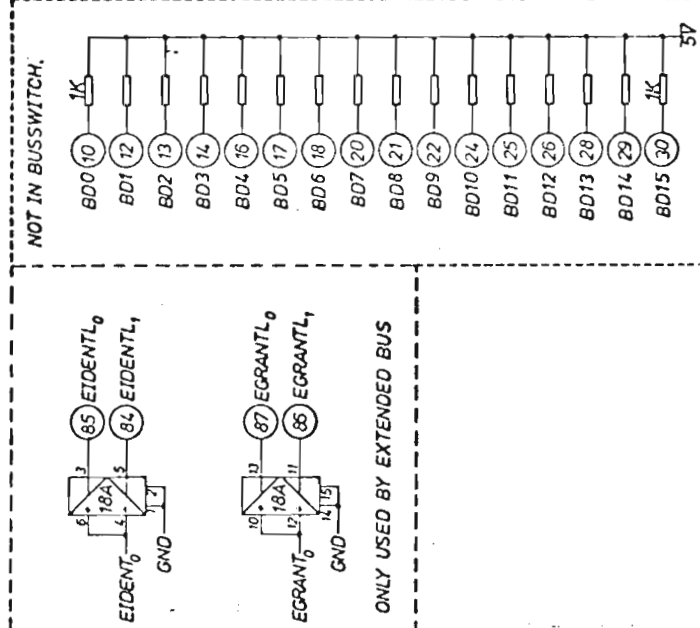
NOT IN BUSSWITCH.

1K

1K

5V

BD0 10
BD1 12
BD2 13
BD3 14
BD4 16
BD5 17
BD6 18
BD7 20
BD8 21
BD9 22
BD10 24
BD11 25
BD12 26
BD13 28
BD14 29
BD15 30

85 EIDENTL$_0$
84 EIDENTL$_1$

3 5 6 4 1 2 18A

EIDENT$_0$

GND

87 EGRANTL$_0$
86 EGRANTL$_1$

13 11 10 12 14 15 18A

EGRANT$_0$

GND

ONLY USED BY EXTENDED BUS